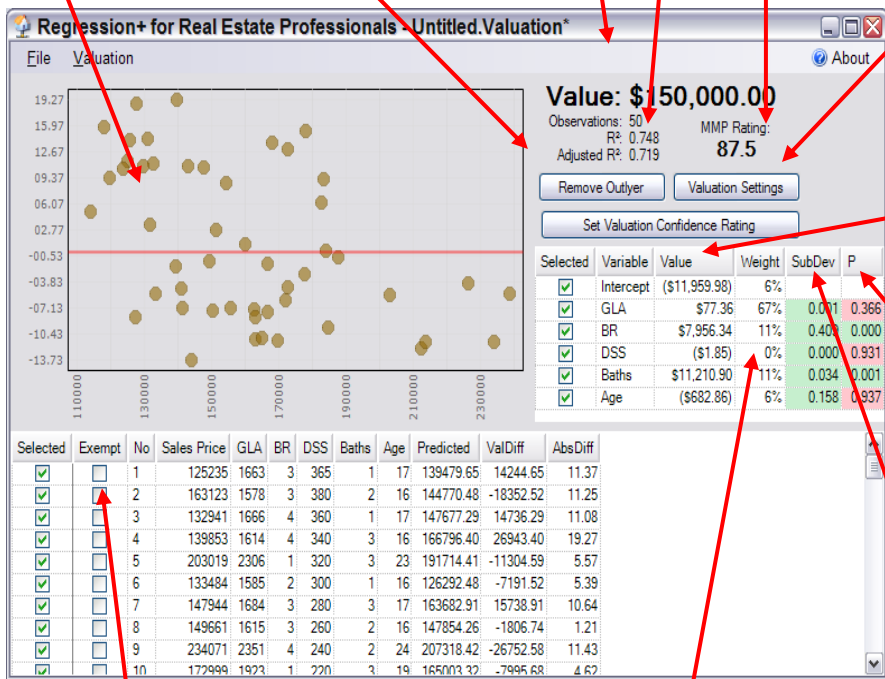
Regression+ for Real Estate Professionals - Untitled.Valuation*

File Valuation

About

19.27
15.97
12.67
09.37
06.07
02.77
-00.53
-03.83
-07.13
-10.43
-13.73

110000
130000
150000
170000
190000
210000
230000

Value: $150,000.00

Observations: 50
R²: 0.748
Adjusted R²: 0.719

MMP Rating:
87.5

Remove Outlyer

Valuation Settings

Set Valuation Confidence Rating

| Selected | Variable | Value | Weight | SubDev | P |
|---|---|---|---|---|---|
| ☑ | Intercept | ($11,959.98) | 6% | | |
| ☑ | GLA | $77.36 | 67% | 0.001 | 0.366 |
| ☑ | BR | $7,956.34 | 11% | 0.409 | 0.000 |
| ☑ | DSS | ($1.85) | 0% | 0.000 | 0.931 |
| ☑ | Baths | $11,210.90 | 11% | 0.034 | 0.001 |
| ☑ | Age | ($682.86) | 6% | 0.158 | 0.937 |

| Selected | Exempt | No | Sales Price | GLA | BR | DSS | Baths | Age | Predicted | ValDiff | AbsDiff |
|---|---|---|---|---|---|---|---|---|---|---|---|
| ☑ | ☐ | 1 | 125235 | 1663 | 3 | 365 | 1 | 17 | 139479.65 | 14244.65 | 11.37 |
| ☑ | ☐ | 2 | 163123 | 1578 | 3 | 380 | 2 | 16 | 144770.48 | -18352.52 | 11.25 |
| ☑ | ☐ | 3 | 132941 | 1666 | 4 | 360 | 1 | 17 | 147677.29 | 14736.29 | 11.08 |
| ☑ | ☐ | 4 | 139853 | 1614 | 4 | 340 | 3 | 16 | 166796.40 | 26943.40 | 19.27 |
| ☑ | ☐ | 5 | 203019 | 2306 | 1 | 320 | 3 | 23 | 191714.41 | -11304.59 | 5.57 |
| ☑ | ☐ | 6 | 133484 | 1585 | 2 | 300 | 1 | 16 | 126292.48 | -7191.52 | 5.39 |
| ☑ | ☐ | 7 | 147944 | 1684 | 3 | 280 | 3 | 17 | 163682.91 | 15738.91 | 10.64 |
| ☑ | ☐ | 8 | 149661 | 1615 | 3 | 260 | 2 | 16 | 147854.26 | -1806.74 | 1.21 |
| ☑ | ☐ | 9 | 234071 | 2351 | 4 | 240 | 2 | 24 | 207318.42 | -26752.58 | 11.43 |
| ☑ | ☐ | 10 | 172999 | 1923 | 1 | 220 | 3 | 19 | 165003.32 | -7995.68 | 4.62 |